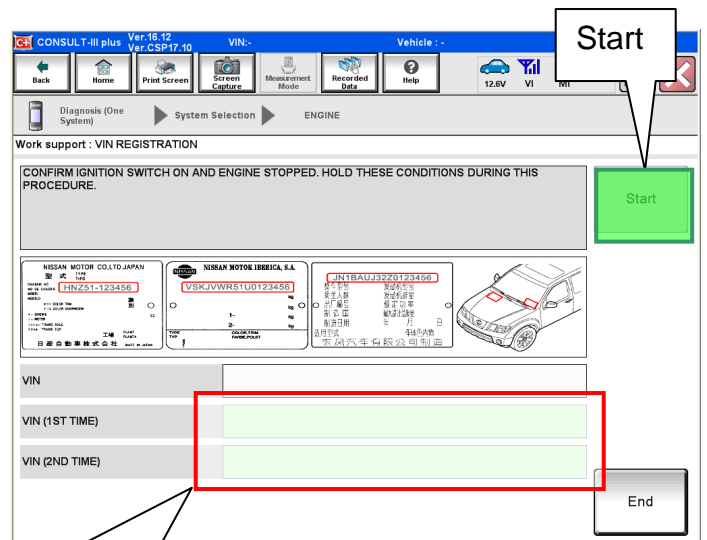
CONSULT-III plus Ver.16.12 Ver.CSP17.10 VIN:- Vehicle : -

Start

Back Home Print Screen Screen Capture Measurement Mode Recorded Data Help 12.6V VI MI

Diagnosis (One System) System Selection ENGINE

Work support : VIN REGISTRATION

CONFIRM IGNITION SWITCH ON AND ENGINE STOPPED. HOLD THESE CONDITIONS DURING THIS PROCEDURE.

Start

NISSAN MOTOR CO.,LTD.JAPAN
HNZ51-123456
日産自動車株式会社

NISSAN MOTOR IBERICA, S.A.
VSKJVWR51U0123456
1-
2-

JN1BAUJ32Z0123456
东风汽车有限公司制造

VIN

VIN (1ST TIME)

VIN (2ND TIME)

End